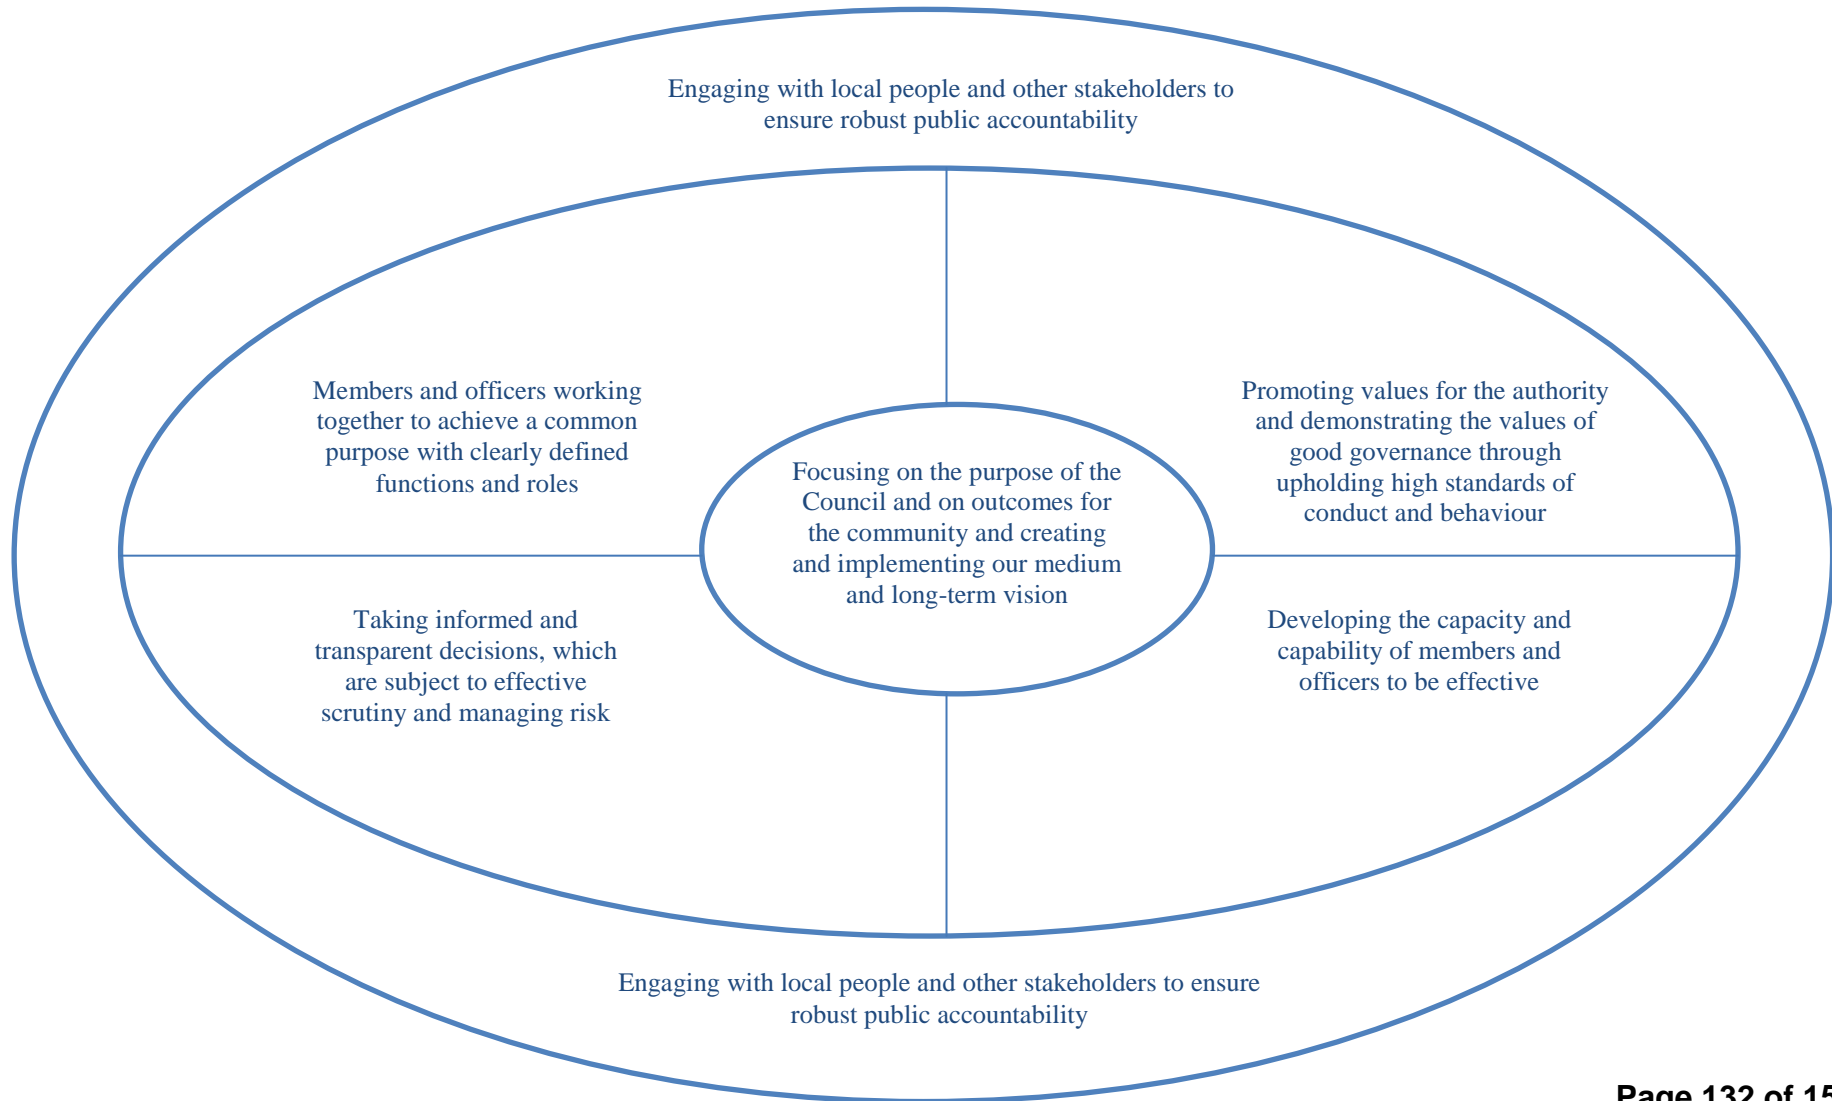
Engaging with local people and other stakeholders to ensure robust public accountability

Members and officers working together to achieve a common purpose with clearly defined functions and roles

Promoting values for the authority and demonstrating the values of good governance through upholding high standards of conduct and behaviour

Focusing on the purpose of the Council and on outcomes for the community and creating and implementing our medium and long-term vision

Taking informed and transparent decisions, which are subject to effective scrutiny and managing risk

Developing the capacity and capability of members and officers to be effective

Engaging with local people and other stakeholders to ensure robust public accountability

Page 132 of 15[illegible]